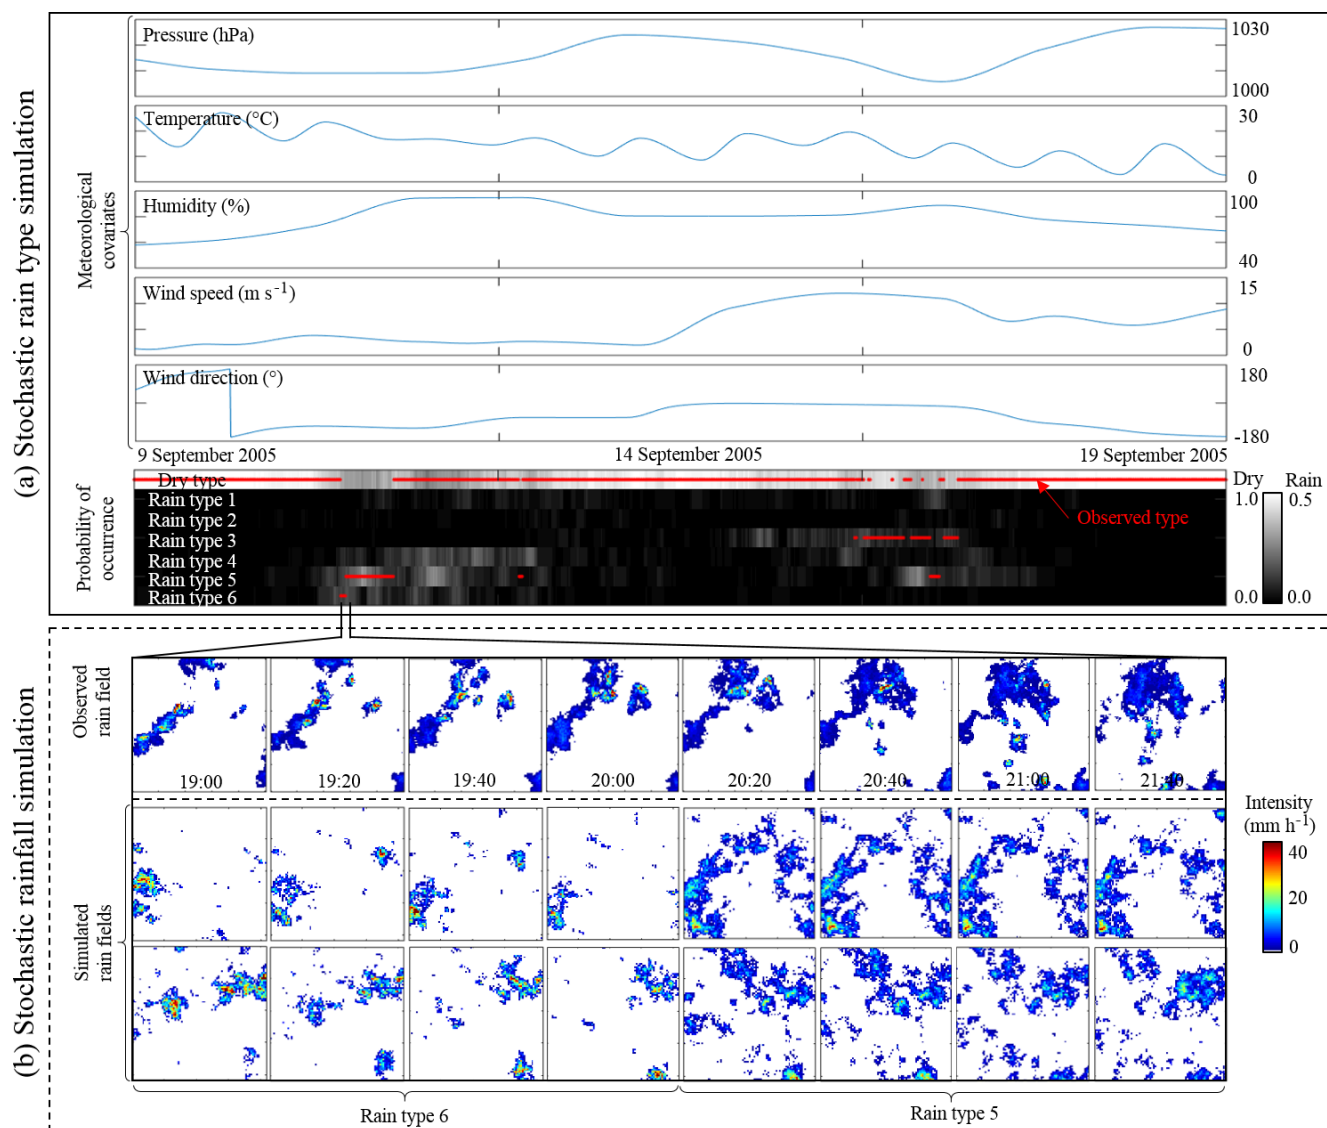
(a) Stochastic rain type simulation

Meteorological covariates

Pressure (hPa)
1030
1000

Temperature (°C)
30
0

Humidity (%)
100
40

Wind speed (m s$^{-1}$)
15
0

Wind direction (°)
180
-180

9 September 2005
14 September 2005
19 September 2005

Probability of occurrence

Dry type
Rain type 1
Rain type 2
Rain type 3
Rain type 4
Rain type 5
Rain type 6

Observed type

Dry Rain
1.0 0.5
0.0 0.0

(b) Stochastic rainfall simulation

Observed rain field

19:00
19:20
19:40
20:00
20:20
20:40
21:00
21:40

Intensity (mm h$^{-1}$)
40
20
0

Simulated rain fields

Rain type 6
Rain type 5